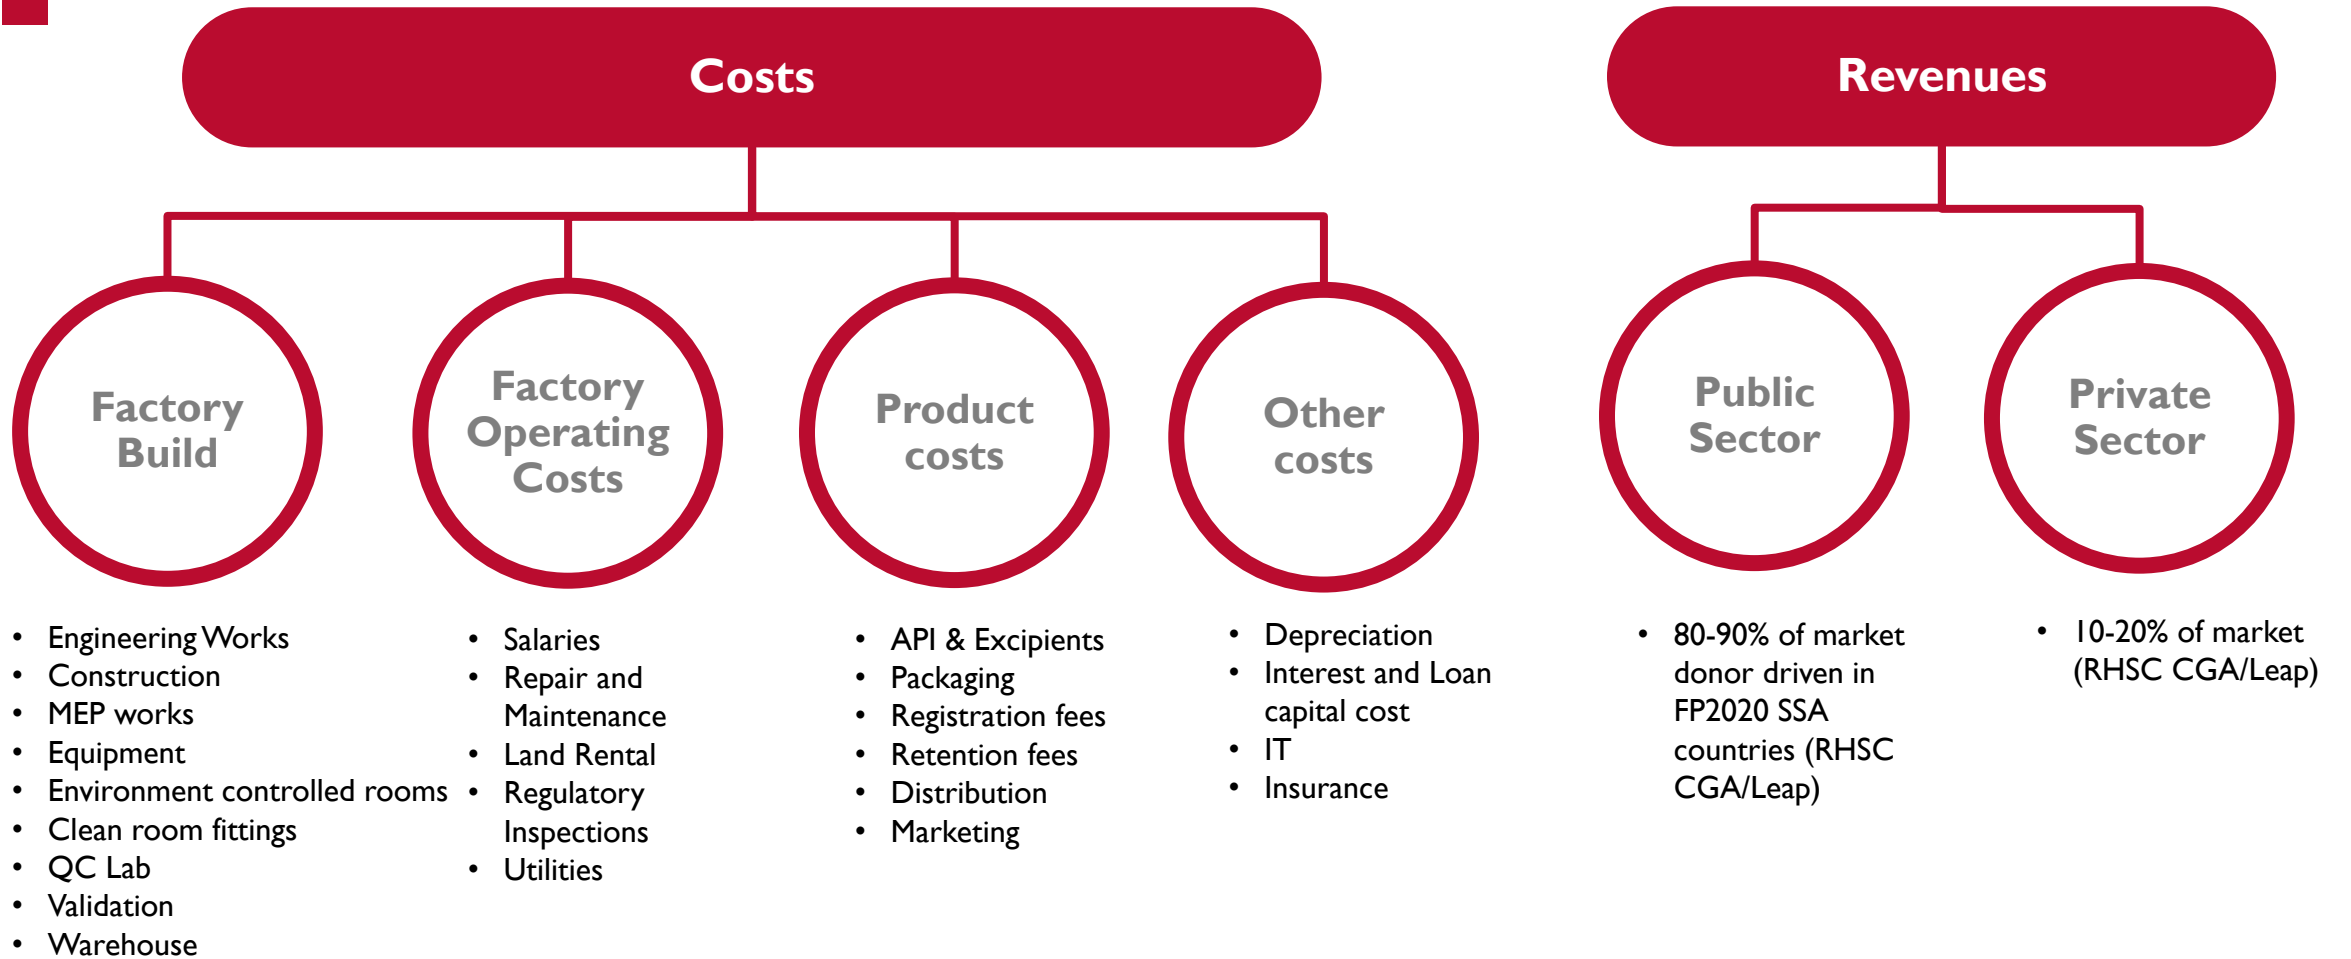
Costs

Factory Build

- Engineering Works
- Construction
- MEP works
- Equipment
- Environment controlled rooms
- Clean room fittings
- QC Lab
- Validation
- Warehouse

Factory Operating Costs

- Salaries
- Repair and Maintenance
- Land Rental
- Regulatory Inspections
- Utilities

Product costs

- API & Excipients
- Packaging
- Registration fees
- Retention fees
- Distribution
- Marketing

Other costs

- Depreciation
- Interest and Loan capital cost
- IT
- Insurance

Revenues

Public Sector

- 80-90% of market donor driven in FP2020 SSA countries (RHSC CGA/Leap)

Private Sector

- 10-20% of market (RHSC CGA/Leap)